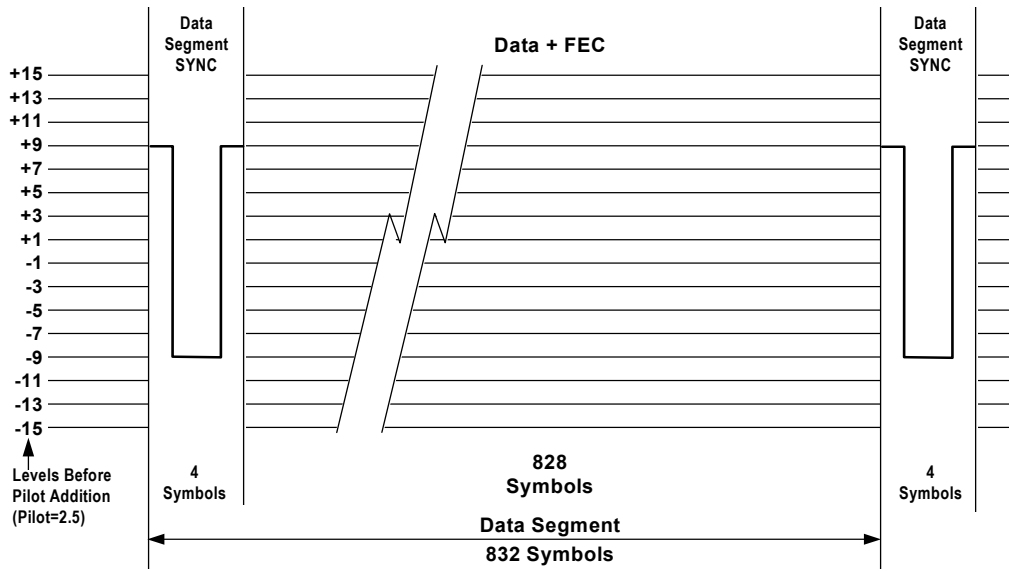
Data Segment SYNC

Data + FEC

Data Segment SYNC

+15
+13
+11
+9
+7
+5
+3
+1
-1
-3
-5
-7
-9
-11
-13
-15

Levels Before Pilot Addition (Pilot=2.5)

4 Symbols

828 Symbols

4 Symbols

Data Segment
832 Symbols